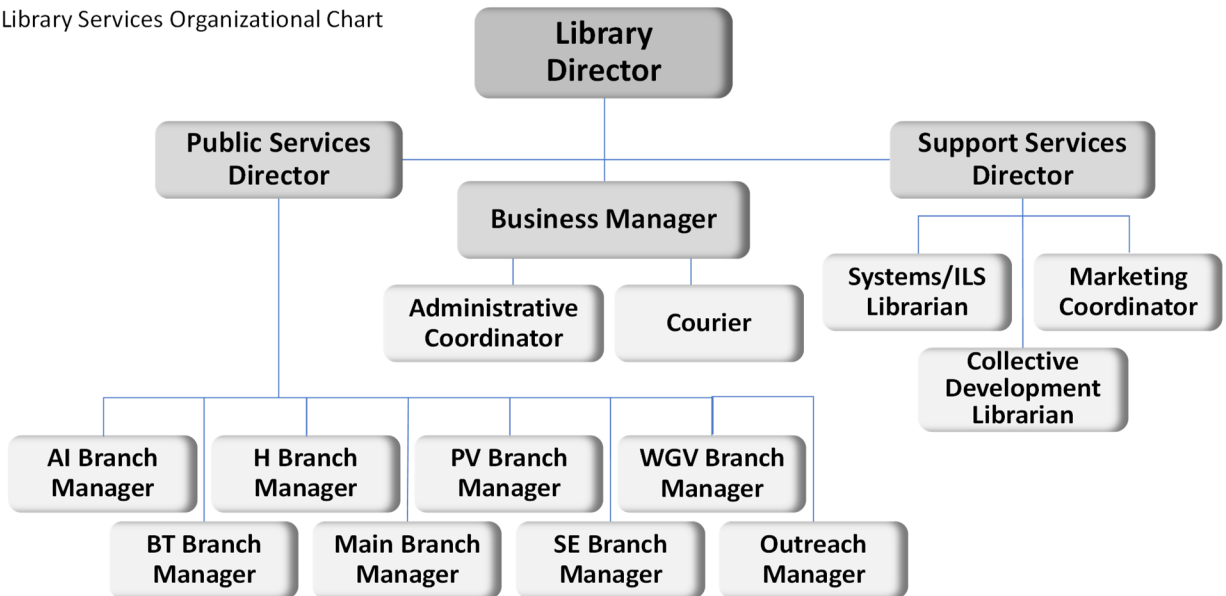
Library Services Organizational Chart

Library Director

Public Services Director

Business Manager

Support Services Director

Administrative Coordinator

Courier

Systems/ILS Librarian

Marketing Coordinator

Collective Development Librarian

AI Branch Manager

H Branch Manager

PV Branch Manager

WGV Branch Manager

BT Branch Manager

Main Branch Manager

SE Branch Manager

Outreach Manager